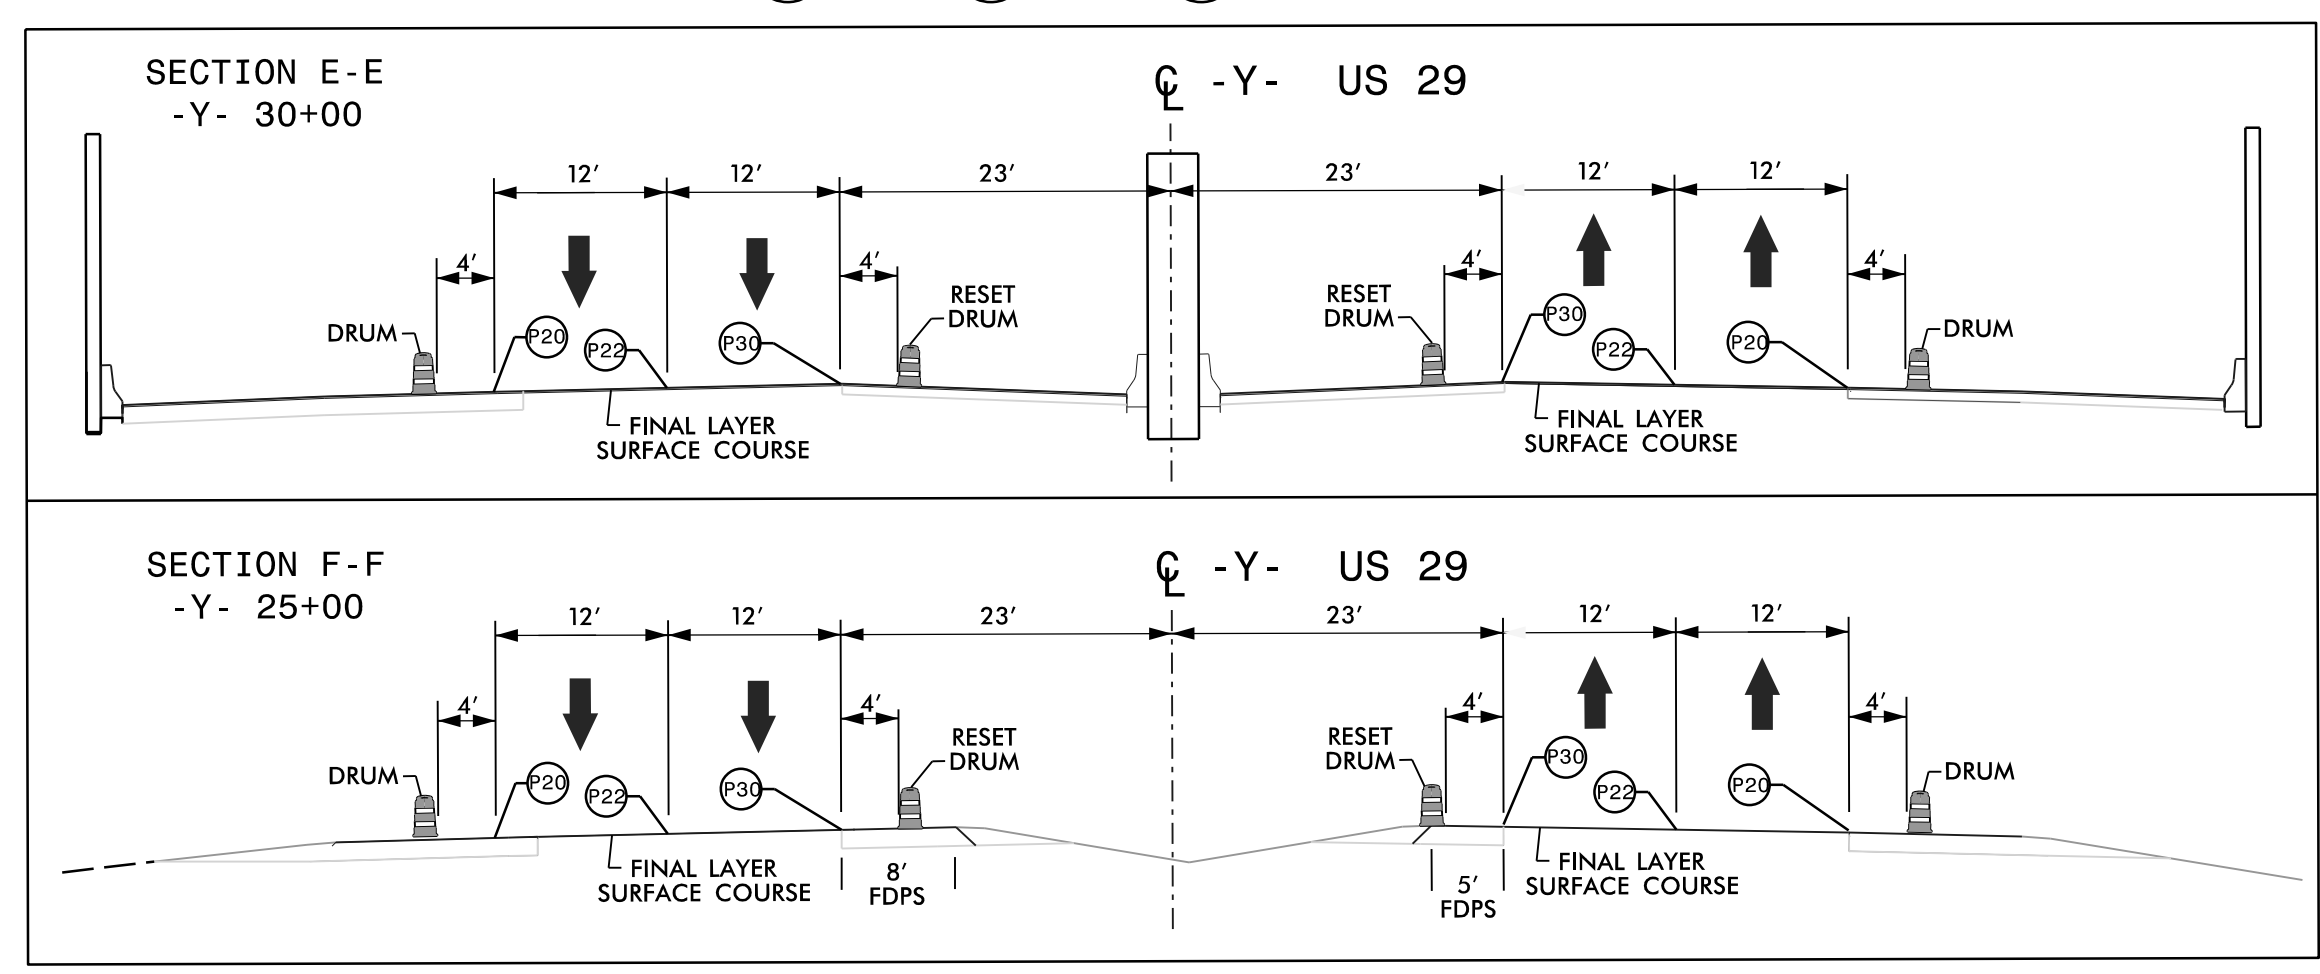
SECTION E-E
-Y- 30+00

℄ -Y- US 29

12′ 12′ 23′ 23′ 12′ 12′

4′ 4′ 4′ 4′

DRUM
P20 P22 P30
RESET DRUM

RESET DRUM
P30 P22 P20
DRUM

FINAL LAYER SURFACE COURSE

FINAL LAYER SURFACE COURSE

SECTION F-F
-Y- 25+00

℄ -Y- US 29

12′ 12′ 23′ 23′ 12′ 12′

4′ 4′ 4′ 4′

DRUM
P20 P22 P30
RESET DRUM

RESET DRUM
P30 P22 P20
DRUM

FINAL LAYER SURFACE COURSE

8′ FDPS

5′ FDPS

FINAL LAYER SURFACE COURSE